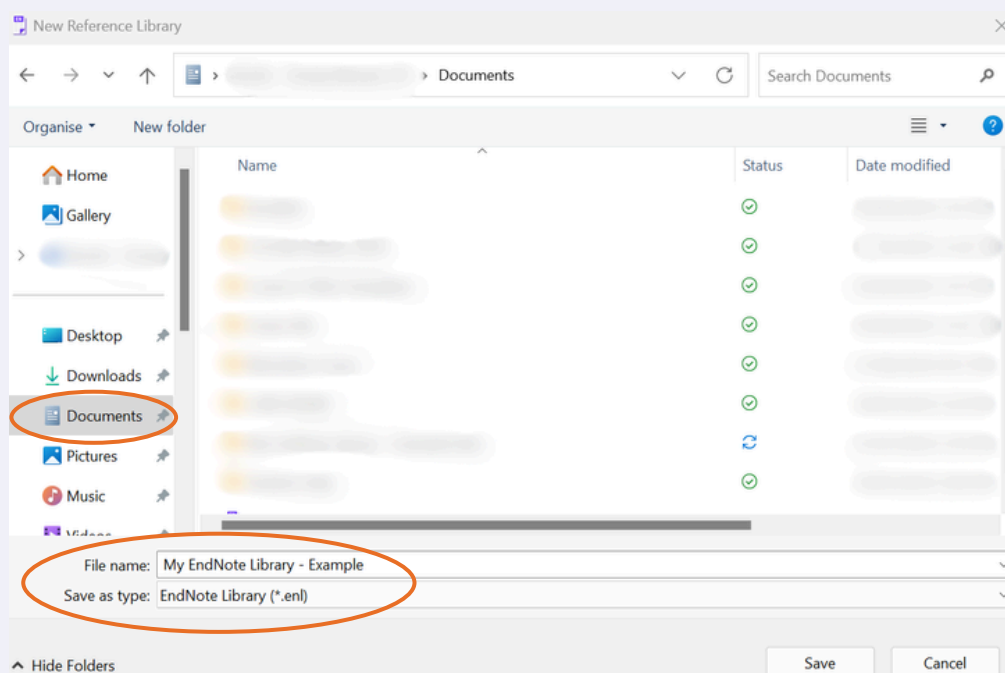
New Reference Library

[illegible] › Documents

Search Documents

Organise ▾ New folder

Home
Gallery
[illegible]

Desktop
Downloads
Documents
Pictures
Music
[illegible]

| Name | Status | Date modified |
|---|---|---|
| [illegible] | | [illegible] |
| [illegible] | | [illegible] |
| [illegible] | | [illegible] |
| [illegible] | | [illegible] |
| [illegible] | | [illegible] |
| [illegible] | | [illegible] |
| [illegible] | | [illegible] |
| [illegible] | | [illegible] |

File name: My EndNote Library - Example
Save as type: EndNote Library (*.enl)

Hide Folders

Save Cancel